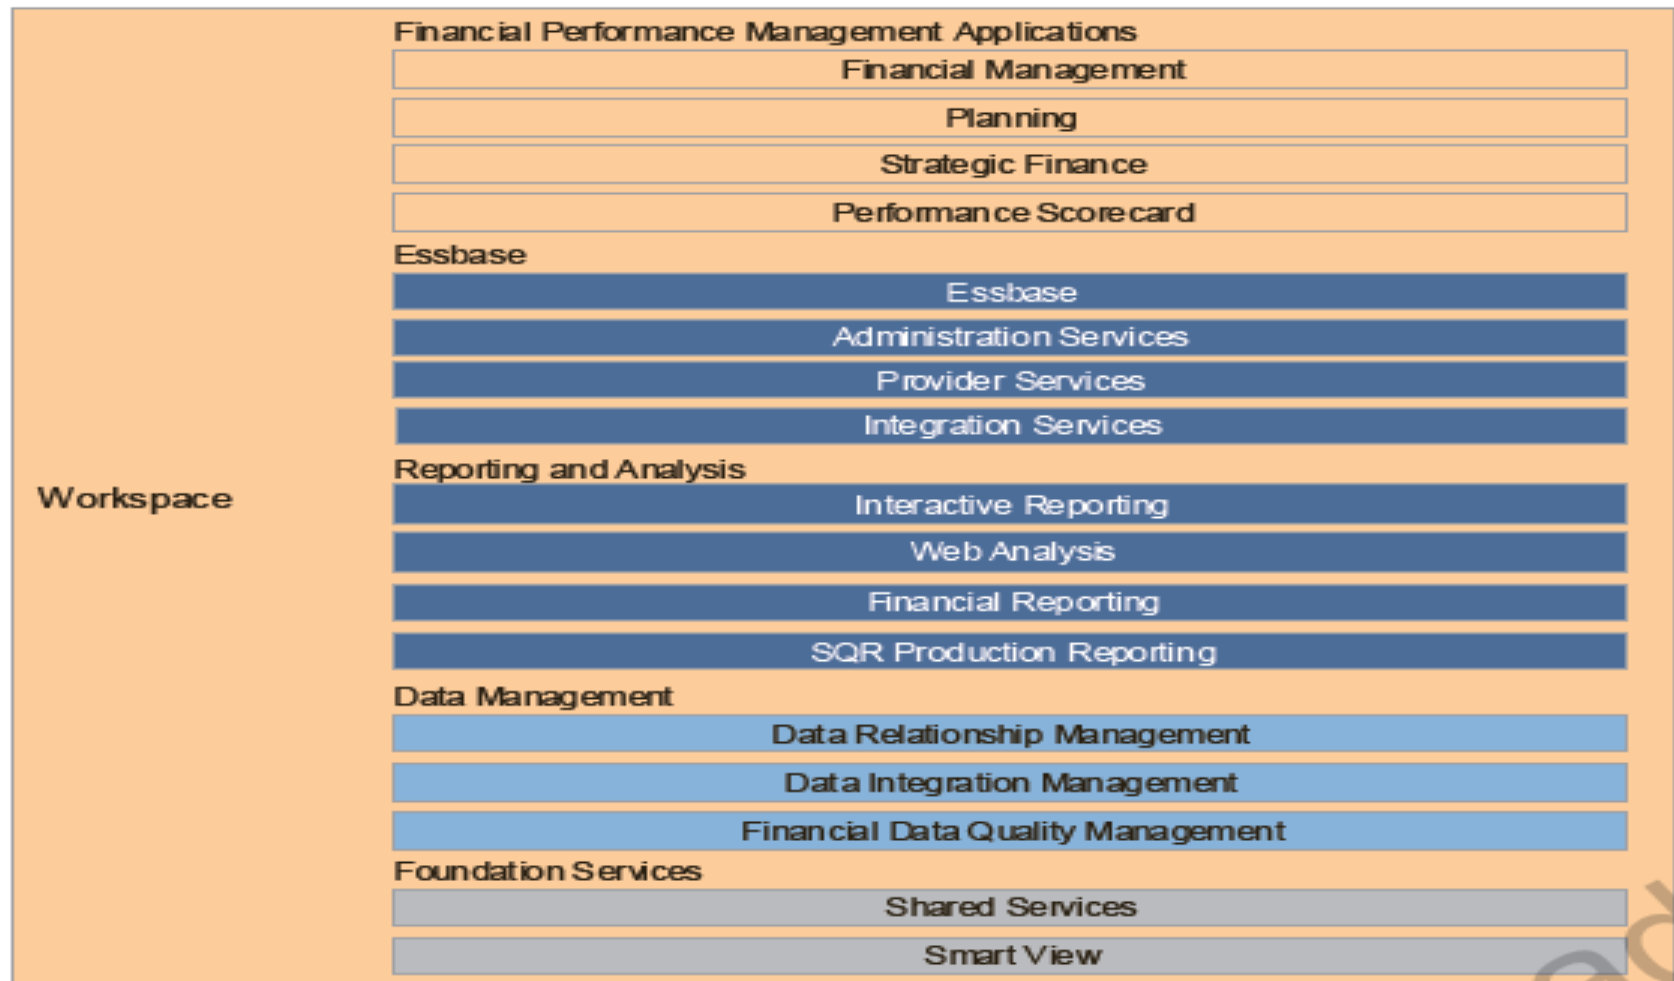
Workspace

Financial Performance Management Applications

Financial Management

Planning

Strategic Finance

Performance Scorecard

Essbase

Essbase

Administration Services

Provider Services

Integration Services

Reporting and Analysis

Interactive Reporting

Web Analysis

Financial Reporting

SQR Production Reporting

Data Management

Data Relationship Management

Data Integration Management

Financial Data Quality Management

Foundation Services

Shared Services

Smart View